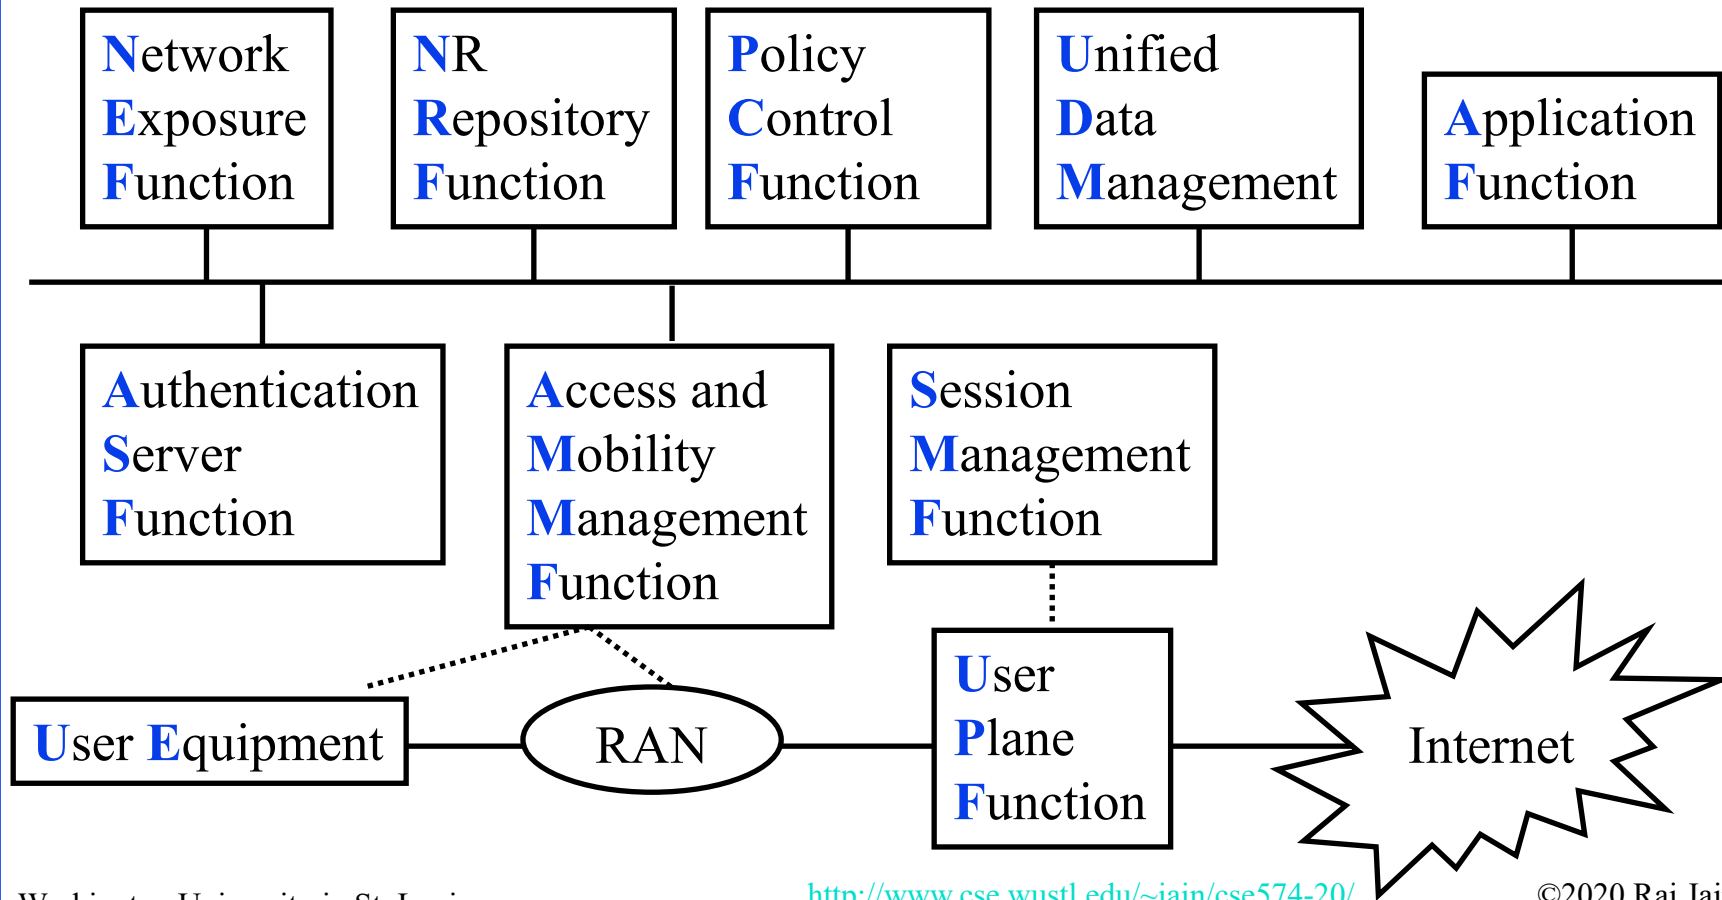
Network Exposure Function

NR Repository Function

Policy Control Function

Unified Data Management

Application Function

Authentication Server Function

Access and Mobility Management Function

Session Management Function

User Equipment

RAN

User Plane Function

Internet

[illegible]

http://www.cse.wustl.edu/~jain/cse574-20/

©2020 Raj Jai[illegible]